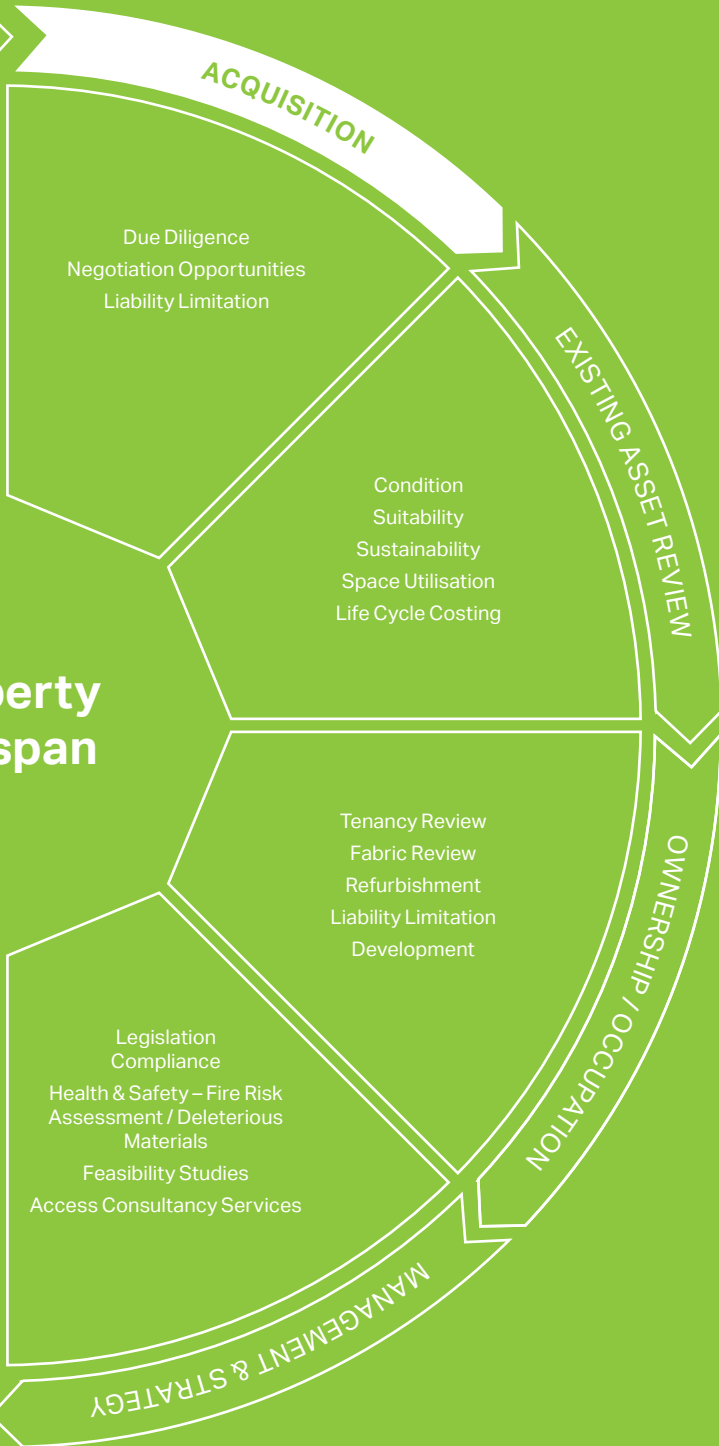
ACQUISITION

Due Diligence
Negotiation Opportunities
Liability Limitation

EXISTING ASSET REVIEW

Condition
Suitability
Sustainability
Space Utilisation
Life Cycle Costing

perty
span

OWNERSHIP / OCCUPATION

Tenancy Review
Fabric Review
Refurbishment
Liability Limitation
Development

Legislation Compliance
Health & Safety – Fire Risk Assessment / Deleterious Materials
Feasibility Studies
Access Consultancy Services

MANAGEMENT & STRATEGY